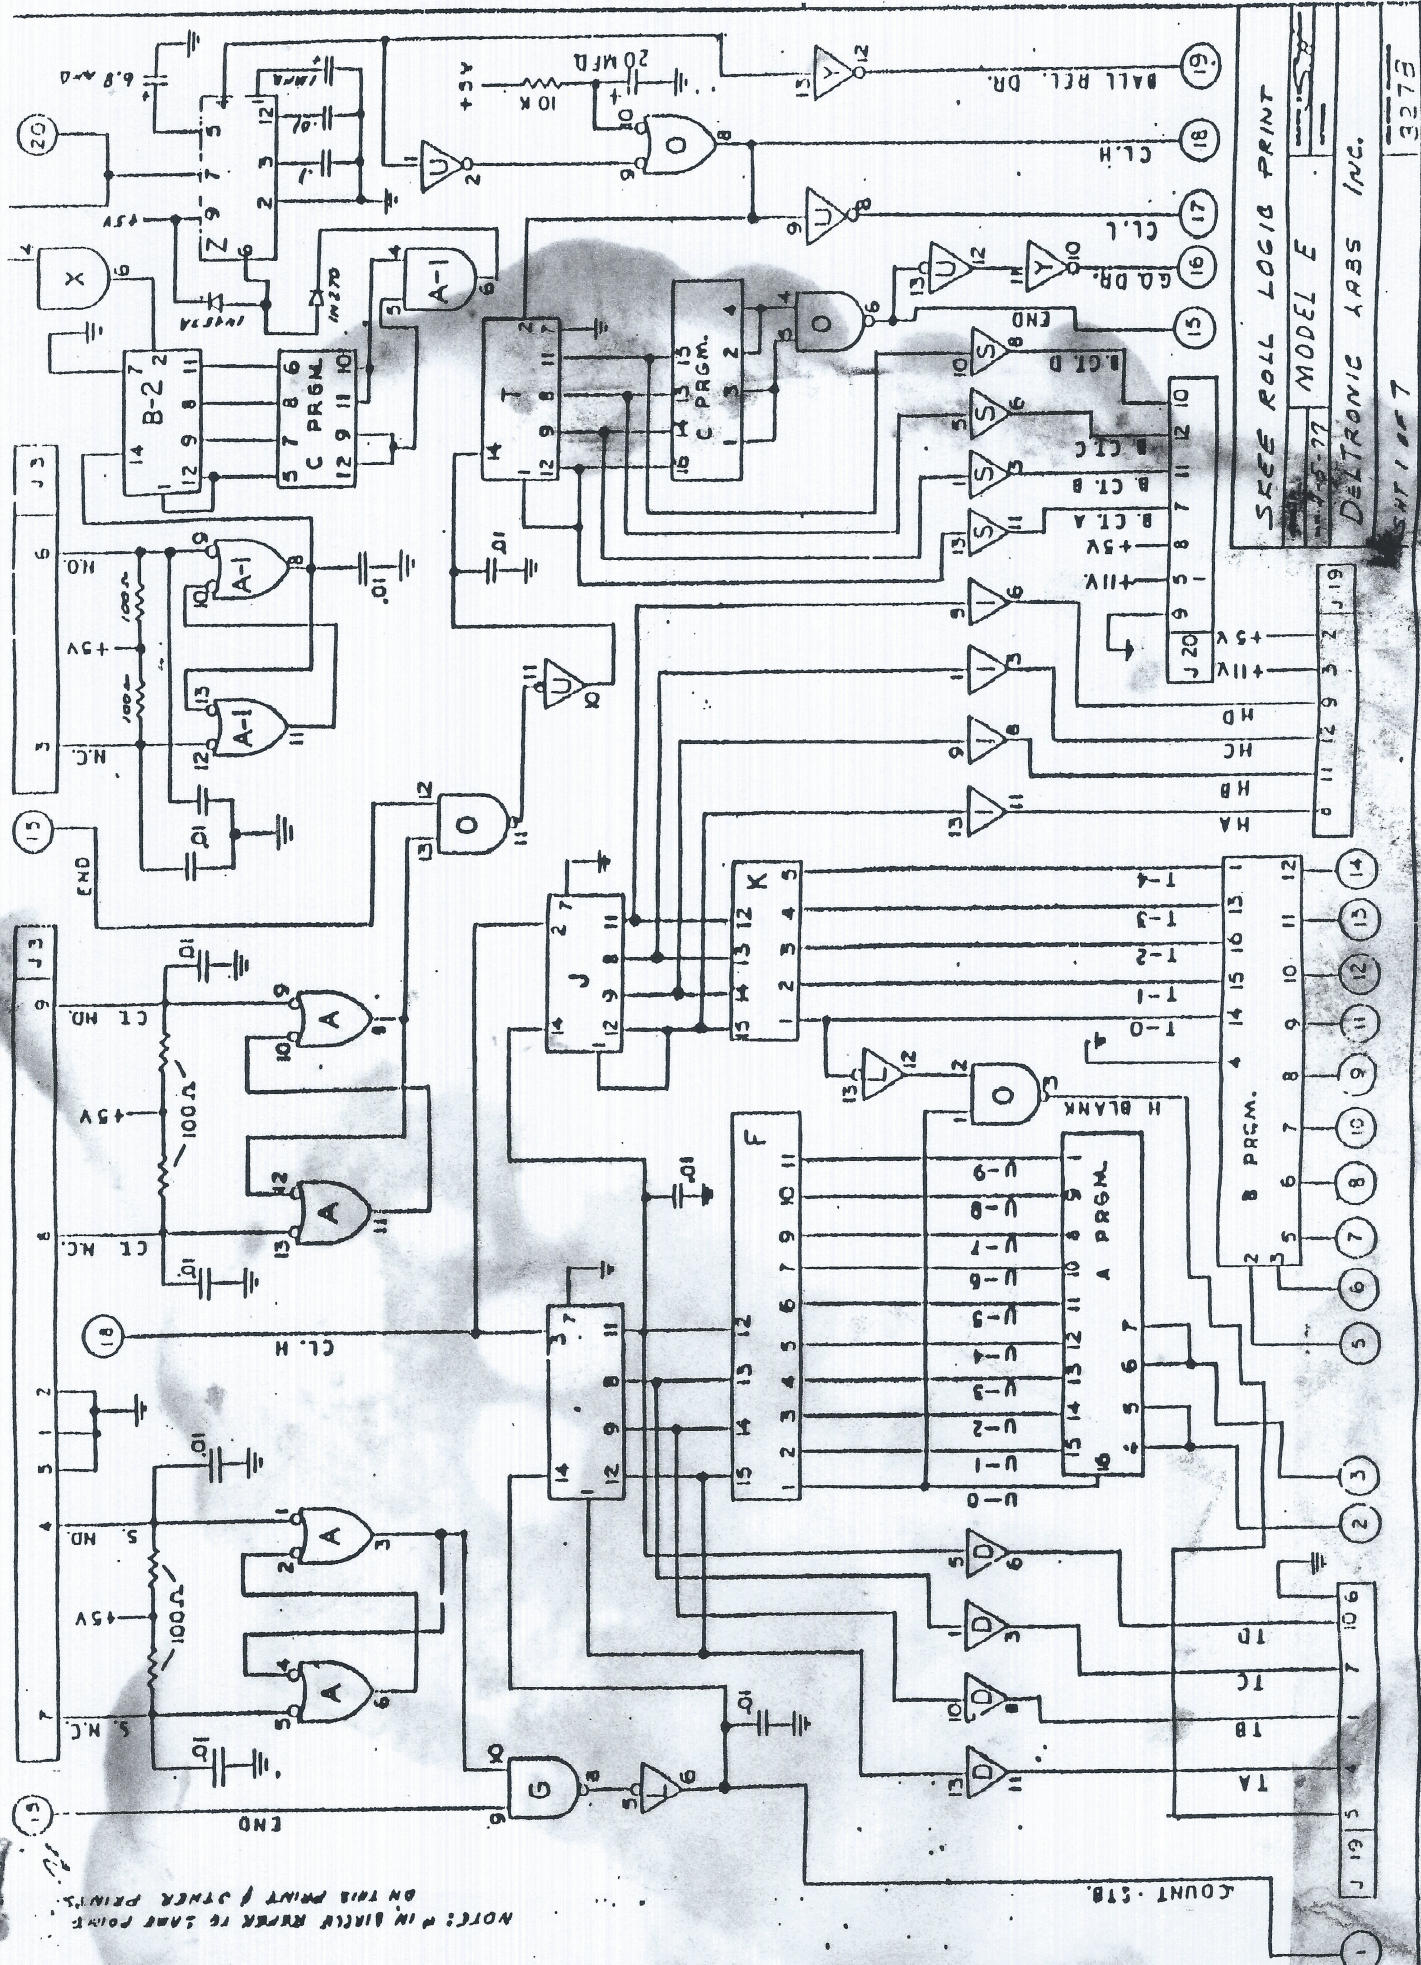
SKEE ROLL LOGIC PRINT
MODEL E
DELTRONIC LABS INC.
SHT 1 of 7
3273

NOTE: # IN CIRCLE REFER TO SAME POINT ON THIS PRINT & OTHER PRINTS.

BALL REL. DR.
CL.H
CL.L
G.O. DR.
END
B.CT. D
B.CT. C
B.CT. B
B.CT. A
+5V
+11V
J 20
J 19
HD
HC
HB
HA
T-4
T-3
T-2
T-1
T-0
H BLANK
B PRGM.
A PRGM.
C PRGM.
U-9
U-8
U-7
U-6
U-5
U-4
U-3
U-2
U-1
U-0
TD
TC
TB
TA
COUNT STB.
CL.H
CT. N.C.
CT. N.O.
S. N.C.
S. N.O.
N.C.
N.O.
+5V
100Ω
100
.01
J3
END
20 MFD
10 K
6.8 MFD
1 MA
IN270
IN914
1N914
B-2
A-1
X
Z
T
O
U
Y
S
I
J
K
F
D
G
L
A
(1) (2) (3) (5) (6) (7) (8) (9) (10) (11) (12) (13) (14) (15) (16) (17) (18) (19) (20)